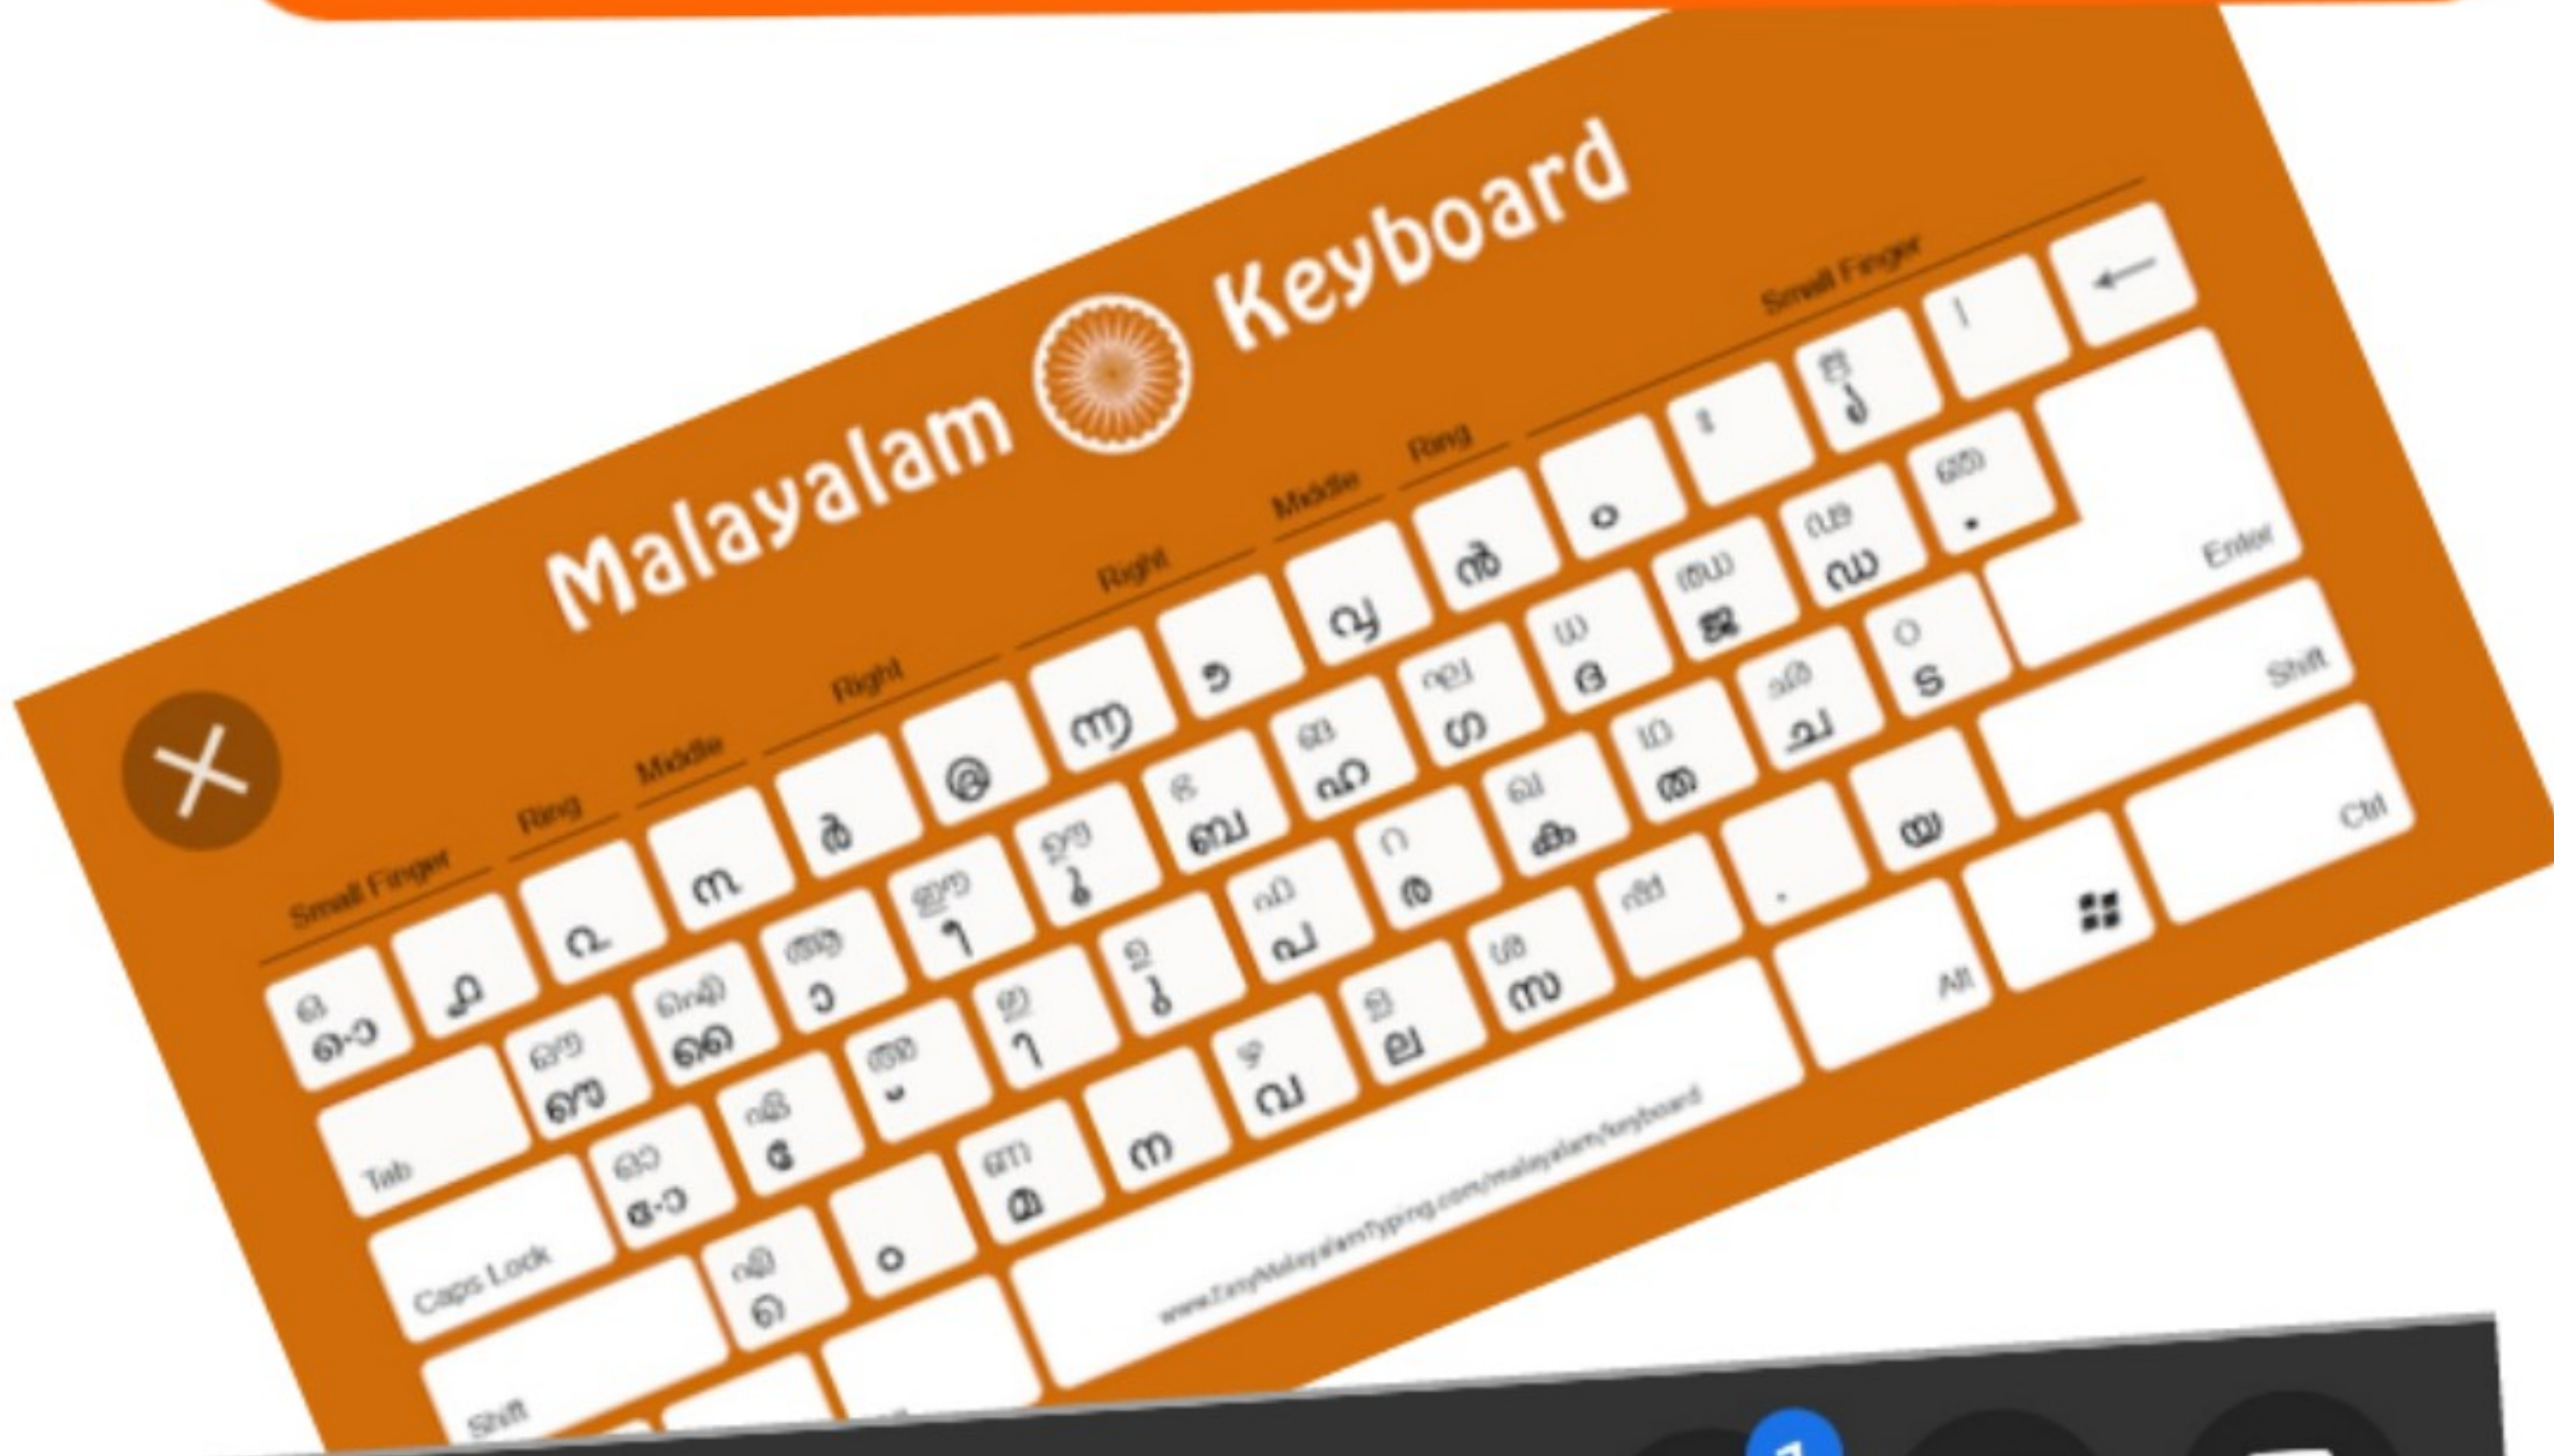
Malayalam Keyboard

Small Finger
Ring
Middle
Right
Right
Middle
Ring
Small Finger

ഒ ൊ
ഃ
ഫ
ൾ
ൻ
ൽ
ര
ൃ
ൺ
ം

Tab
ഔ ൌ
ഐ ൈ
ആ ാ
ഈ ീ
ഊ ൂ
ഭ ബ
ങ ഹ
ഘ ഗ
ധ ദ
ഝ ജ
ഢ ഡ
ഞ
Enter

Caps Lock
ഓ ോ
ഏ േ
അ ്
ഇ ി
ഉ ു
ഫ പ
റ ര
ഖ ക
ഥ ത
ഛ ച
ഠ ട

Shift
എ െ
ം
ണ മ
ന
ഴ വ
ള ല
ശ സ
ഷ
.
യ
Shift

www.EasyMalayalamTyping.com/malayalam/keyboard
Alt
Ctrl